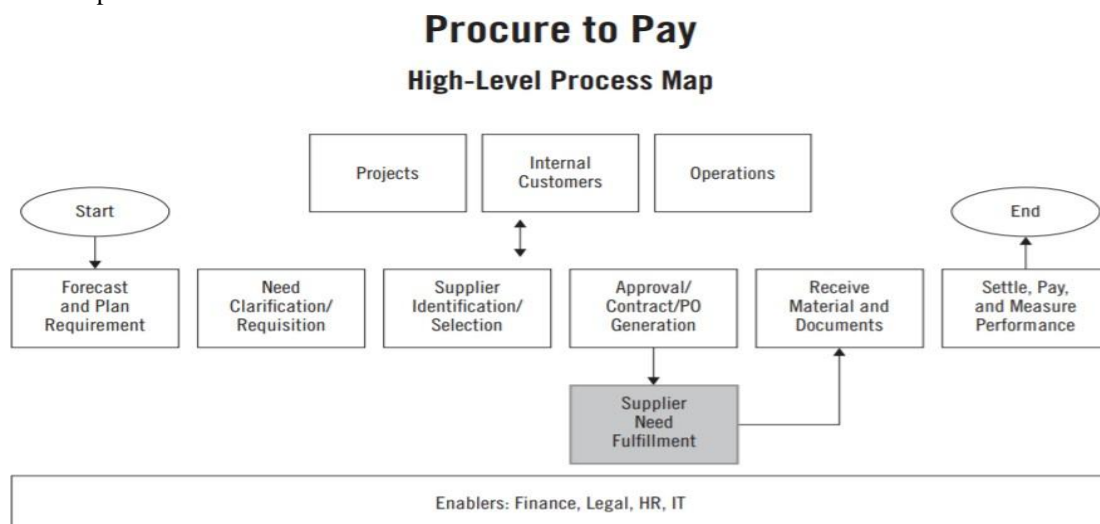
Procure to Pay

High-Level Process Map

Projects

Internal Customers

Operations

Start

End

Forecast and Plan Requirement

Need Clarification/ Requisition

Supplier Identification/ Selection

Approval/ Contract/PO Generation

Receive Material and Documents

Settle, Pay, and Measure Performance

Supplier Need Fulfillment

Enablers: Finance, Legal, HR, IT